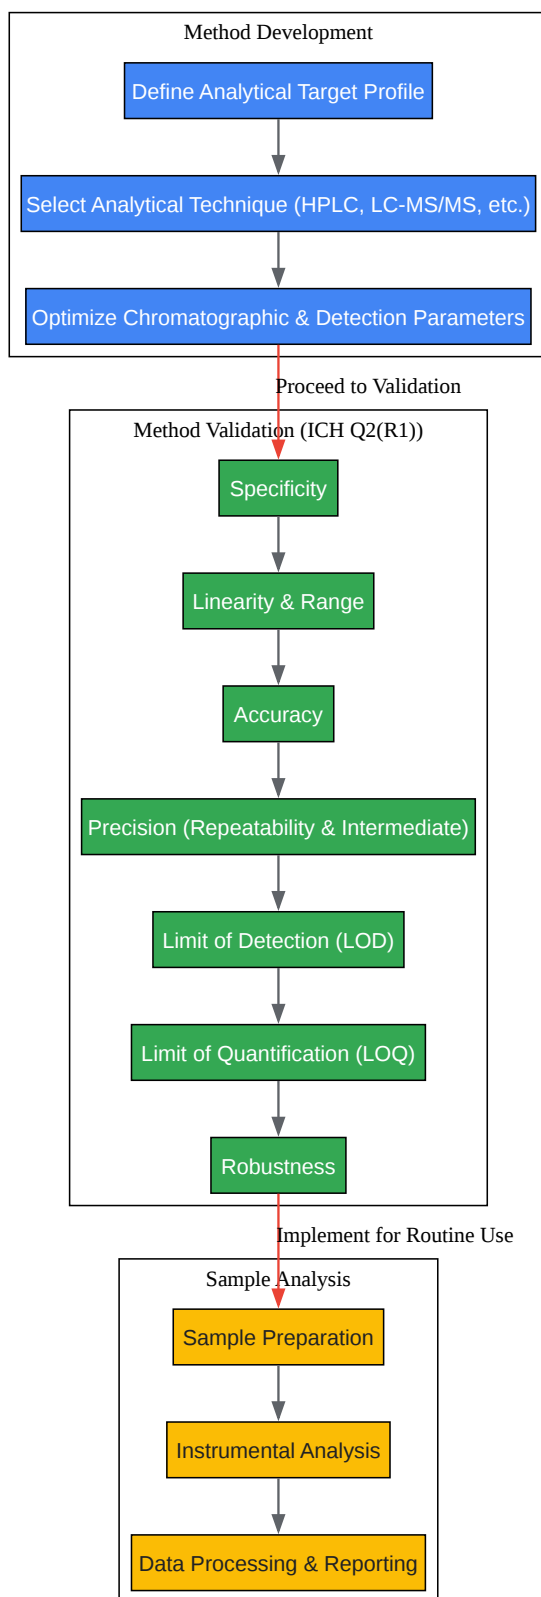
Method Development

Define Analytical Target Profile

Select Analytical Technique (HPLC, LC-MS/MS, etc.)

Optimize Chromatographic & Detection Parameters

Proceed to Validation

Method Validation (ICH Q2(R1))

Specificity

Linearity & Range

Accuracy

Precision (Repeatability & Intermediate)

Limit of Detection (LOD)

Limit of Quantification (LOQ)

Robustness

Implement for Routine Use

Sample Analysis

Sample Preparation

Instrumental Analysis

Data Processing & Reporting